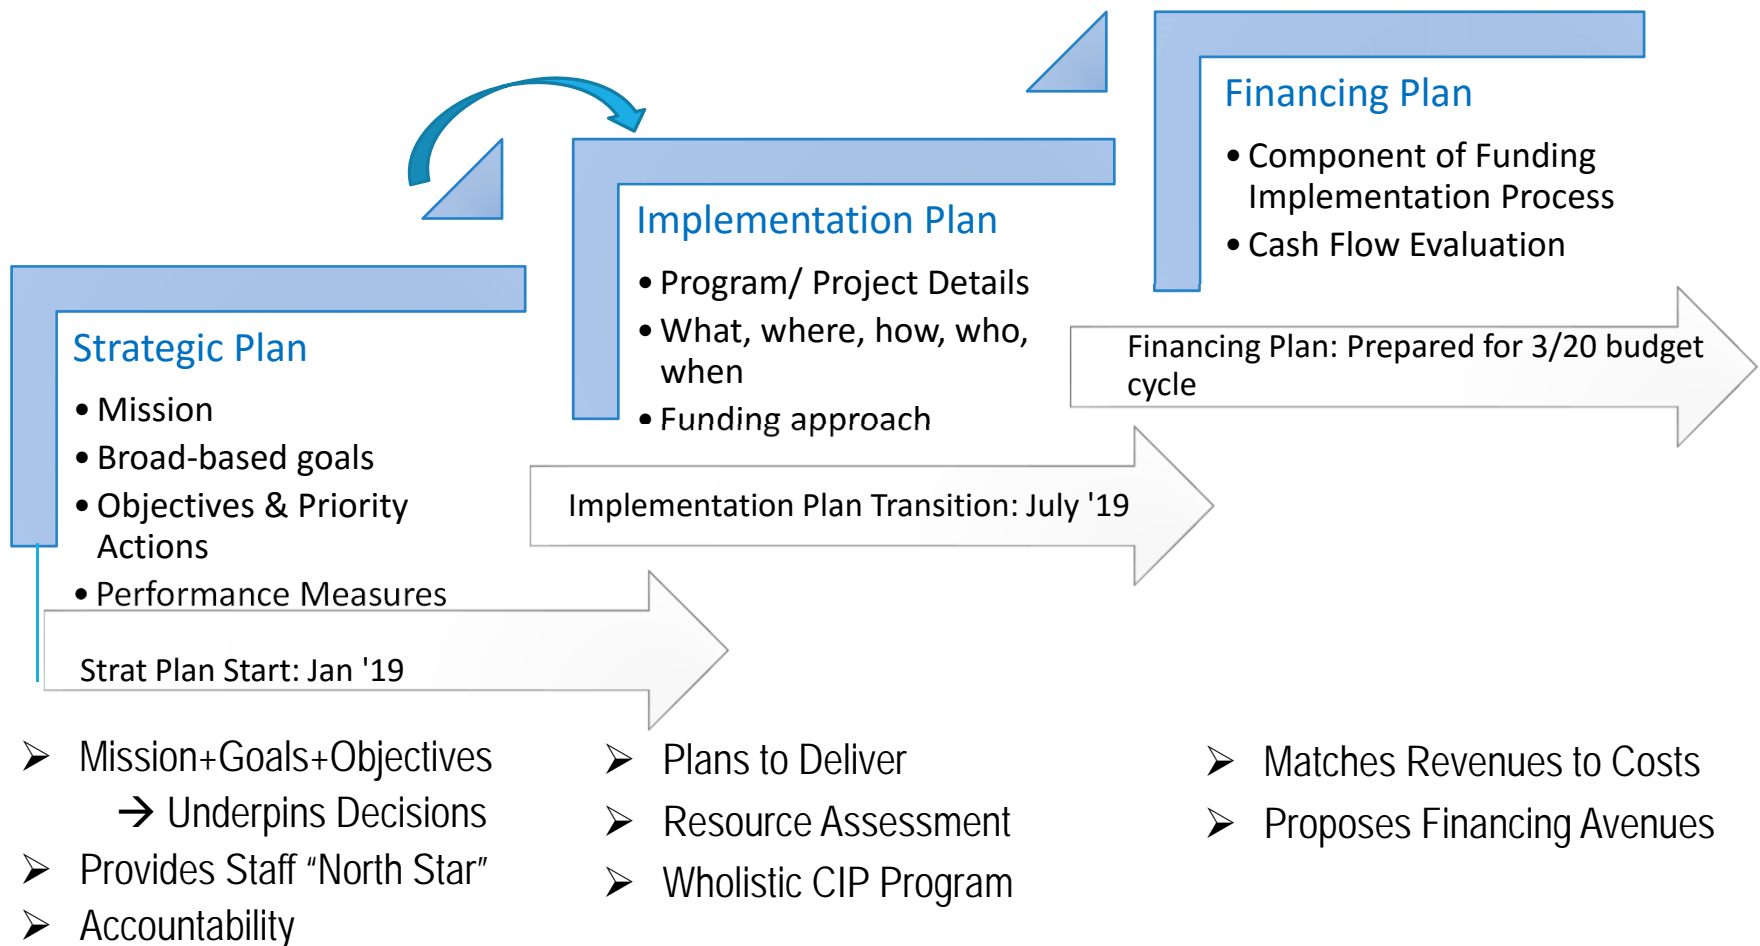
Financing Plan

• Component of Funding Implementation Process
• Cash Flow Evaluation

Implementation Plan

• Program/ Project Details
• What, where, how, who, when
• Funding approach

Strategic Plan

• Mission
• Broad-based goals
• Objectives & Priority Actions
• Performance Measures

Financing Plan: Prepared for 3/20 budget cycle

Implementation Plan Transition: July '19

Strat Plan Start: Jan '19

➢ Mission+Goals+Objectives
→ Underpins Decisions
➢ Provides Staff "North Star"
➢ Accountability

➢ Plans to Deliver
➢ Resource Assessment
➢ Wholistic CIP Program

➢ Matches Revenues to Costs
➢ Proposes Financing Avenues